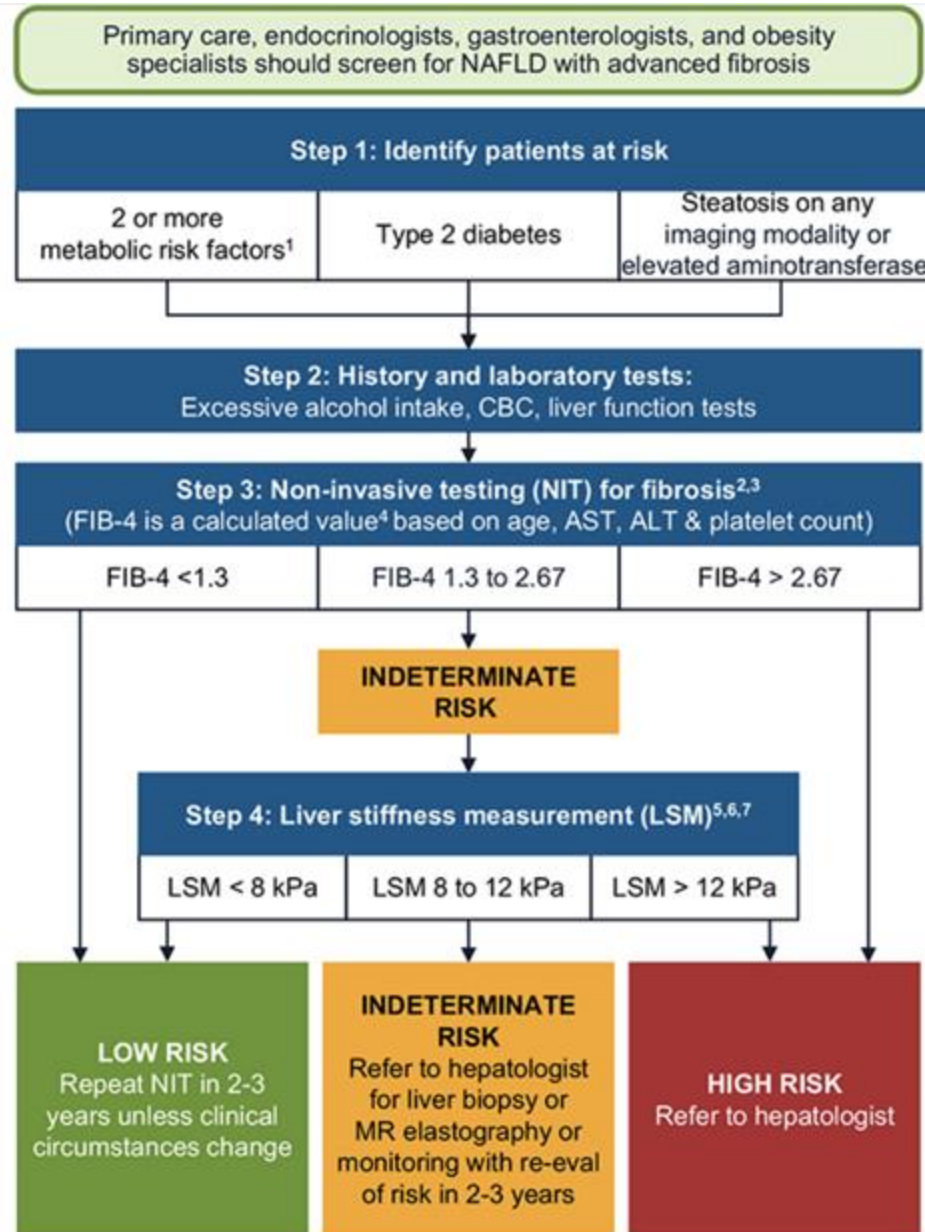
Primary care, endocrinologists, gastroenterologists, and obesity specialists should screen for NAFLD with advanced fibrosis

Step 1: Identify patients at risk

2 or more metabolic risk factors$^1$

Type 2 diabetes

Steatosis on any imaging modality or elevated aminotransferase

Step 2: History and laboratory tests:
Excessive alcohol intake, CBC, liver function tests

Step 3: Non-invasive testing (NIT) for fibrosis$^{2,3}$
(FIB-4 is a calculated value$^4$ based on age, AST, ALT & platelet count)

FIB-4 <1.3

FIB-4 1.3 to 2.67

FIB-4 > 2.67

INDETERMINATE RISK

Step 4: Liver stiffness measurement (LSM)$^{5,6,7}$

LSM < 8 kPa

LSM 8 to 12 kPa

LSM > 12 kPa

LOW RISK
Repeat NIT in 2-3 years unless clinical circumstances change

INDETERMINATE RISK
Refer to hepatologist for liver biopsy or MR elastography or monitoring with re-eval of risk in 2-3 years

HIGH RISK
Refer to hepatologist